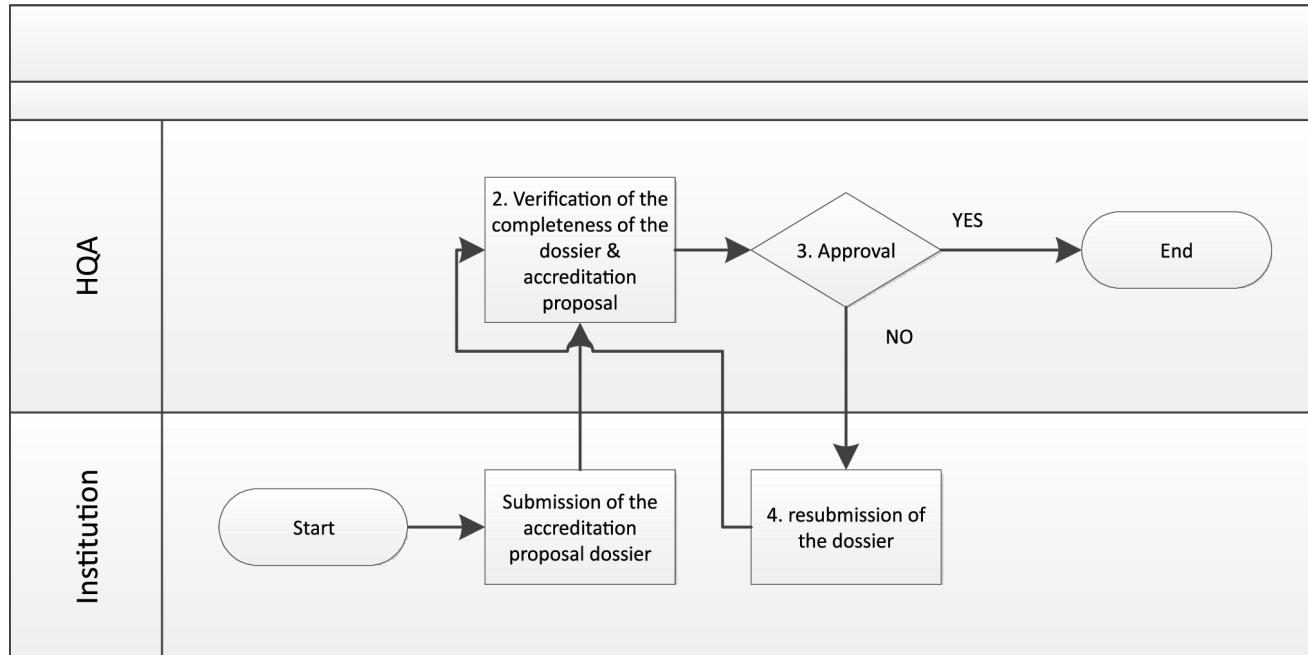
HQA

2. Verification of the completeness of the dossier & accreditation proposal

3. Approval

YES

End

NO

Institution

Start

Submission of the accreditation proposal dossier

4. resubmission of the dossier